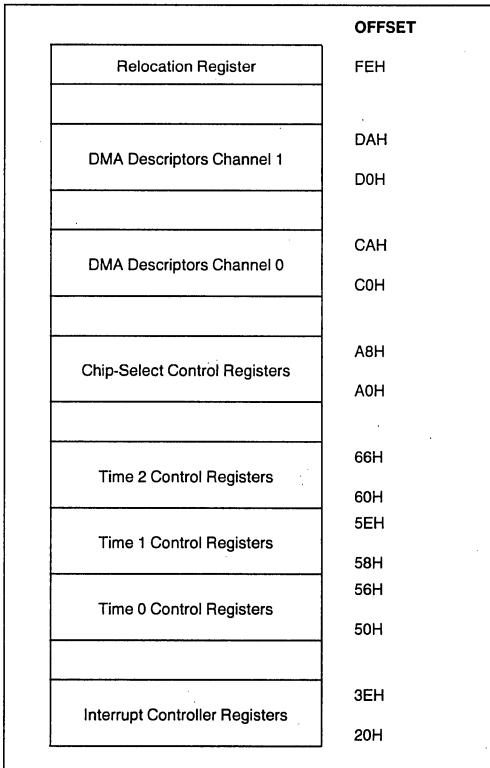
OFFSET

Relocation Register FEH

DMA Descriptors Channel 1 DAH D0H

DMA Descriptors Channel 0 CAH C0H

Chip-Select Control Registers A8H A0H

Time 2 Control Registers 66H 60H

Time 1 Control Registers 5EH 58H

Time 0 Control Registers 56H 50H

Interrupt Controller Registers 3EH 20H